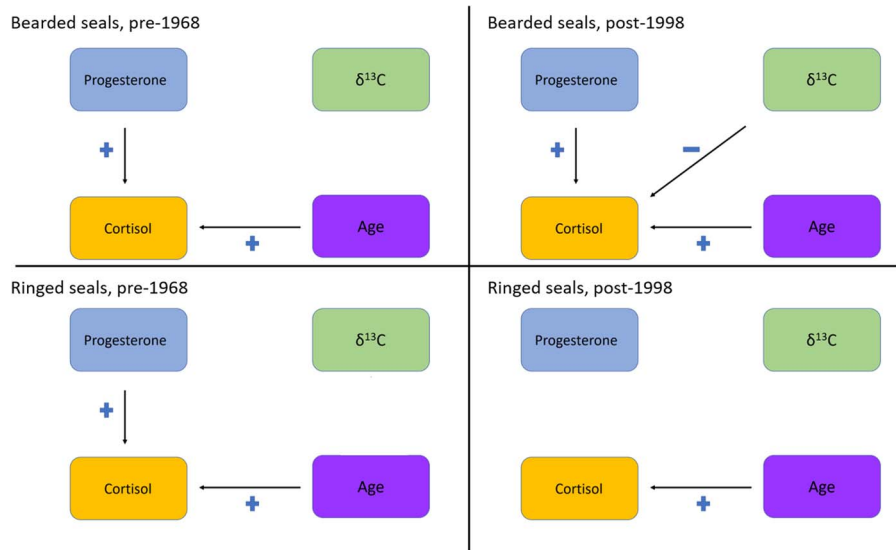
Bearded seals, pre-1968

Progesterone

$\delta^{13}C$

+

Cortisol

+

Age

Bearded seals, post-1998

Progesterone

$\delta^{13}C$

+

−

Cortisol

+

Age

Ringed seals, pre-1968

Progesterone

$\delta^{13}C$

+

Cortisol

+

Age

Ringed seals, post-1998

Progesterone

$\delta^{13}C$

Cortisol

+

Age